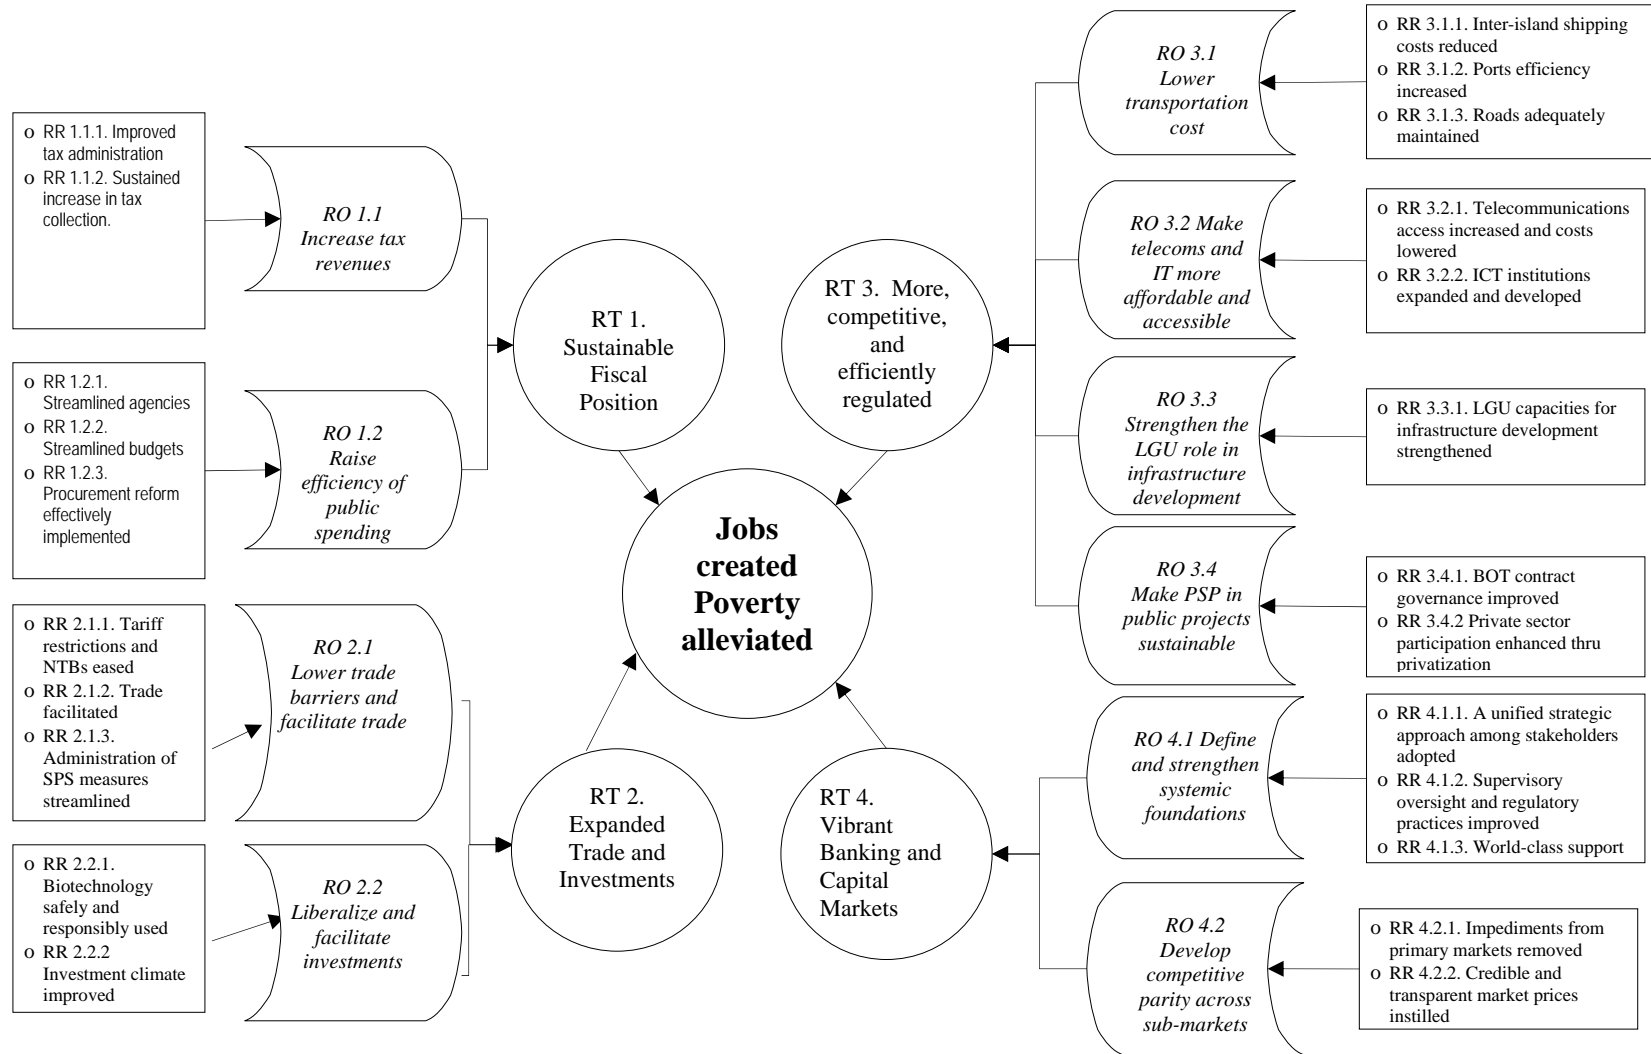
o RR 1.1.1. Improved tax administration
o RR 1.1.2. Sustained increase in tax collection.

RO 1.1 Increase tax revenues

o RR 1.2.1. Streamlined agencies
o RR 1.2.2. Streamlined budgets
o RR 1.2.3. Procurement reform effectively implemented

RO 1.2 Raise efficiency of public spending

o RR 2.1.1. Tariff restrictions and NTBs eased
o RR 2.1.2. Trade facilitated
o RR 2.1.3. Administration of SPS measures streamlined

RO 2.1 Lower trade barriers and facilitate trade

o RR 2.2.1. Biotechnology safely and responsibly used
o RR 2.2.2 Investment climate improved

RO 2.2 Liberalize and facilitate investments

RT 1. Sustainable Fiscal Position

RT 2. Expanded Trade and Investments

Jobs created Poverty alleviated

RT 3. More, competitive, and efficiently regulated

RT 4. Vibrant Banking and Capital Markets

RO 3.1 Lower transportation cost

o RR 3.1.1. Inter-island shipping costs reduced
o RR 3.1.2. Ports efficiency increased
o RR 3.1.3. Roads adequately maintained

RO 3.2 Make telecoms and IT more affordable and accessible

o RR 3.2.1. Telecommunications access increased and costs lowered
o RR 3.2.2. ICT institutions expanded and developed

RO 3.3 Strengthen the LGU role in infrastructure development

o RR 3.3.1. LGU capacities for infrastructure development strengthened

RO 3.4 Make PSP in public projects sustainable

o RR 3.4.1. BOT contract governance improved
o RR 3.4.2 Private sector participation enhanced thru privatization

RO 4.1 Define and strengthen systemic foundations

o RR 4.1.1. A unified strategic approach among stakeholders adopted
o RR 4.1.2. Supervisory oversight and regulatory practices improved
o RR 4.1.3. World-class support

RO 4.2 Develop competitive parity across sub-markets

o RR 4.2.1. Impediments from primary markets removed
o RR 4.2.2. Credible and transparent market prices instilled